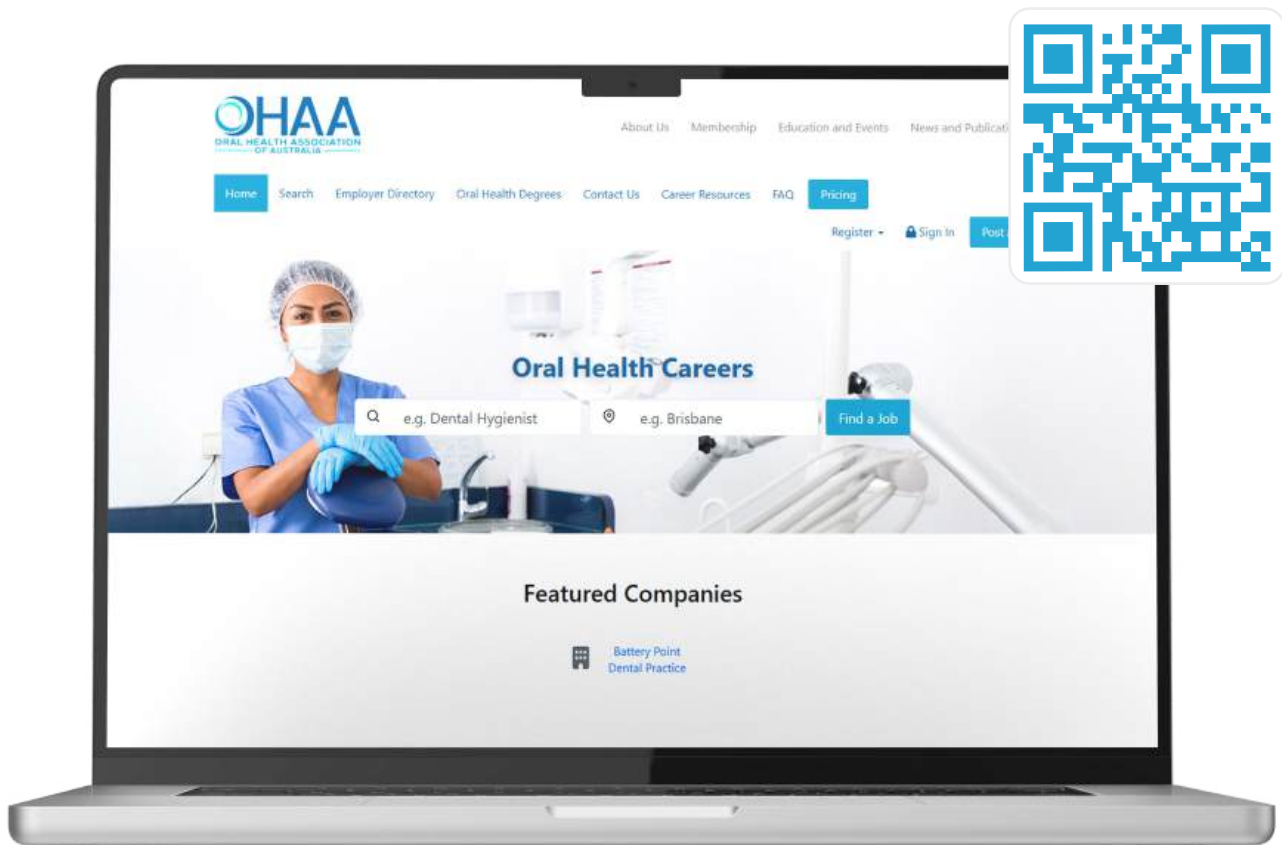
OHAA
ORAL HEALTH ASSOCIATION OF AUSTRALIA

About Us Membership Education and Events News and Publicatio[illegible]

Home Search Employer Directory Oral Health Degrees Contact Us Career Resources FAQ Pricing

Register Sign In Post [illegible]

Oral Health Careers

e.g. Dental Hygienist e.g. Brisbane Find a Job

Featured Companies

Battery Point Dental Practice